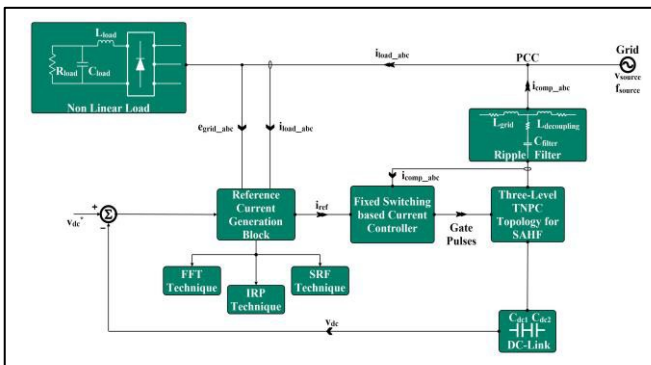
$L_{load}$

$R_{load}$ $C_{load}$

Non Linear Load

$i_{load\_abc}$

PCC

Grid
$v_{source}$
$f_{source}$

$i_{comp\_abc}$

$L_{grid}$ $L_{decoupling}$
$C_{filter}$
Ripple Filter

$e_{grid\_abc}$

$i_{load\_abc}$

$i_{comp\_abc}$

$v_{dc}^{*}$ + − $\Sigma$

Reference Current Generation Block

$i_{ref}$

Fixed Switching based Current Controller

Gate Pulses

Three-Level TNPC Topology for SAHF

FFT Technique

IRP Technique

SRF Technique

$v_{dc}$

$C_{dc1}$ $C_{dc2}$
DC-Link